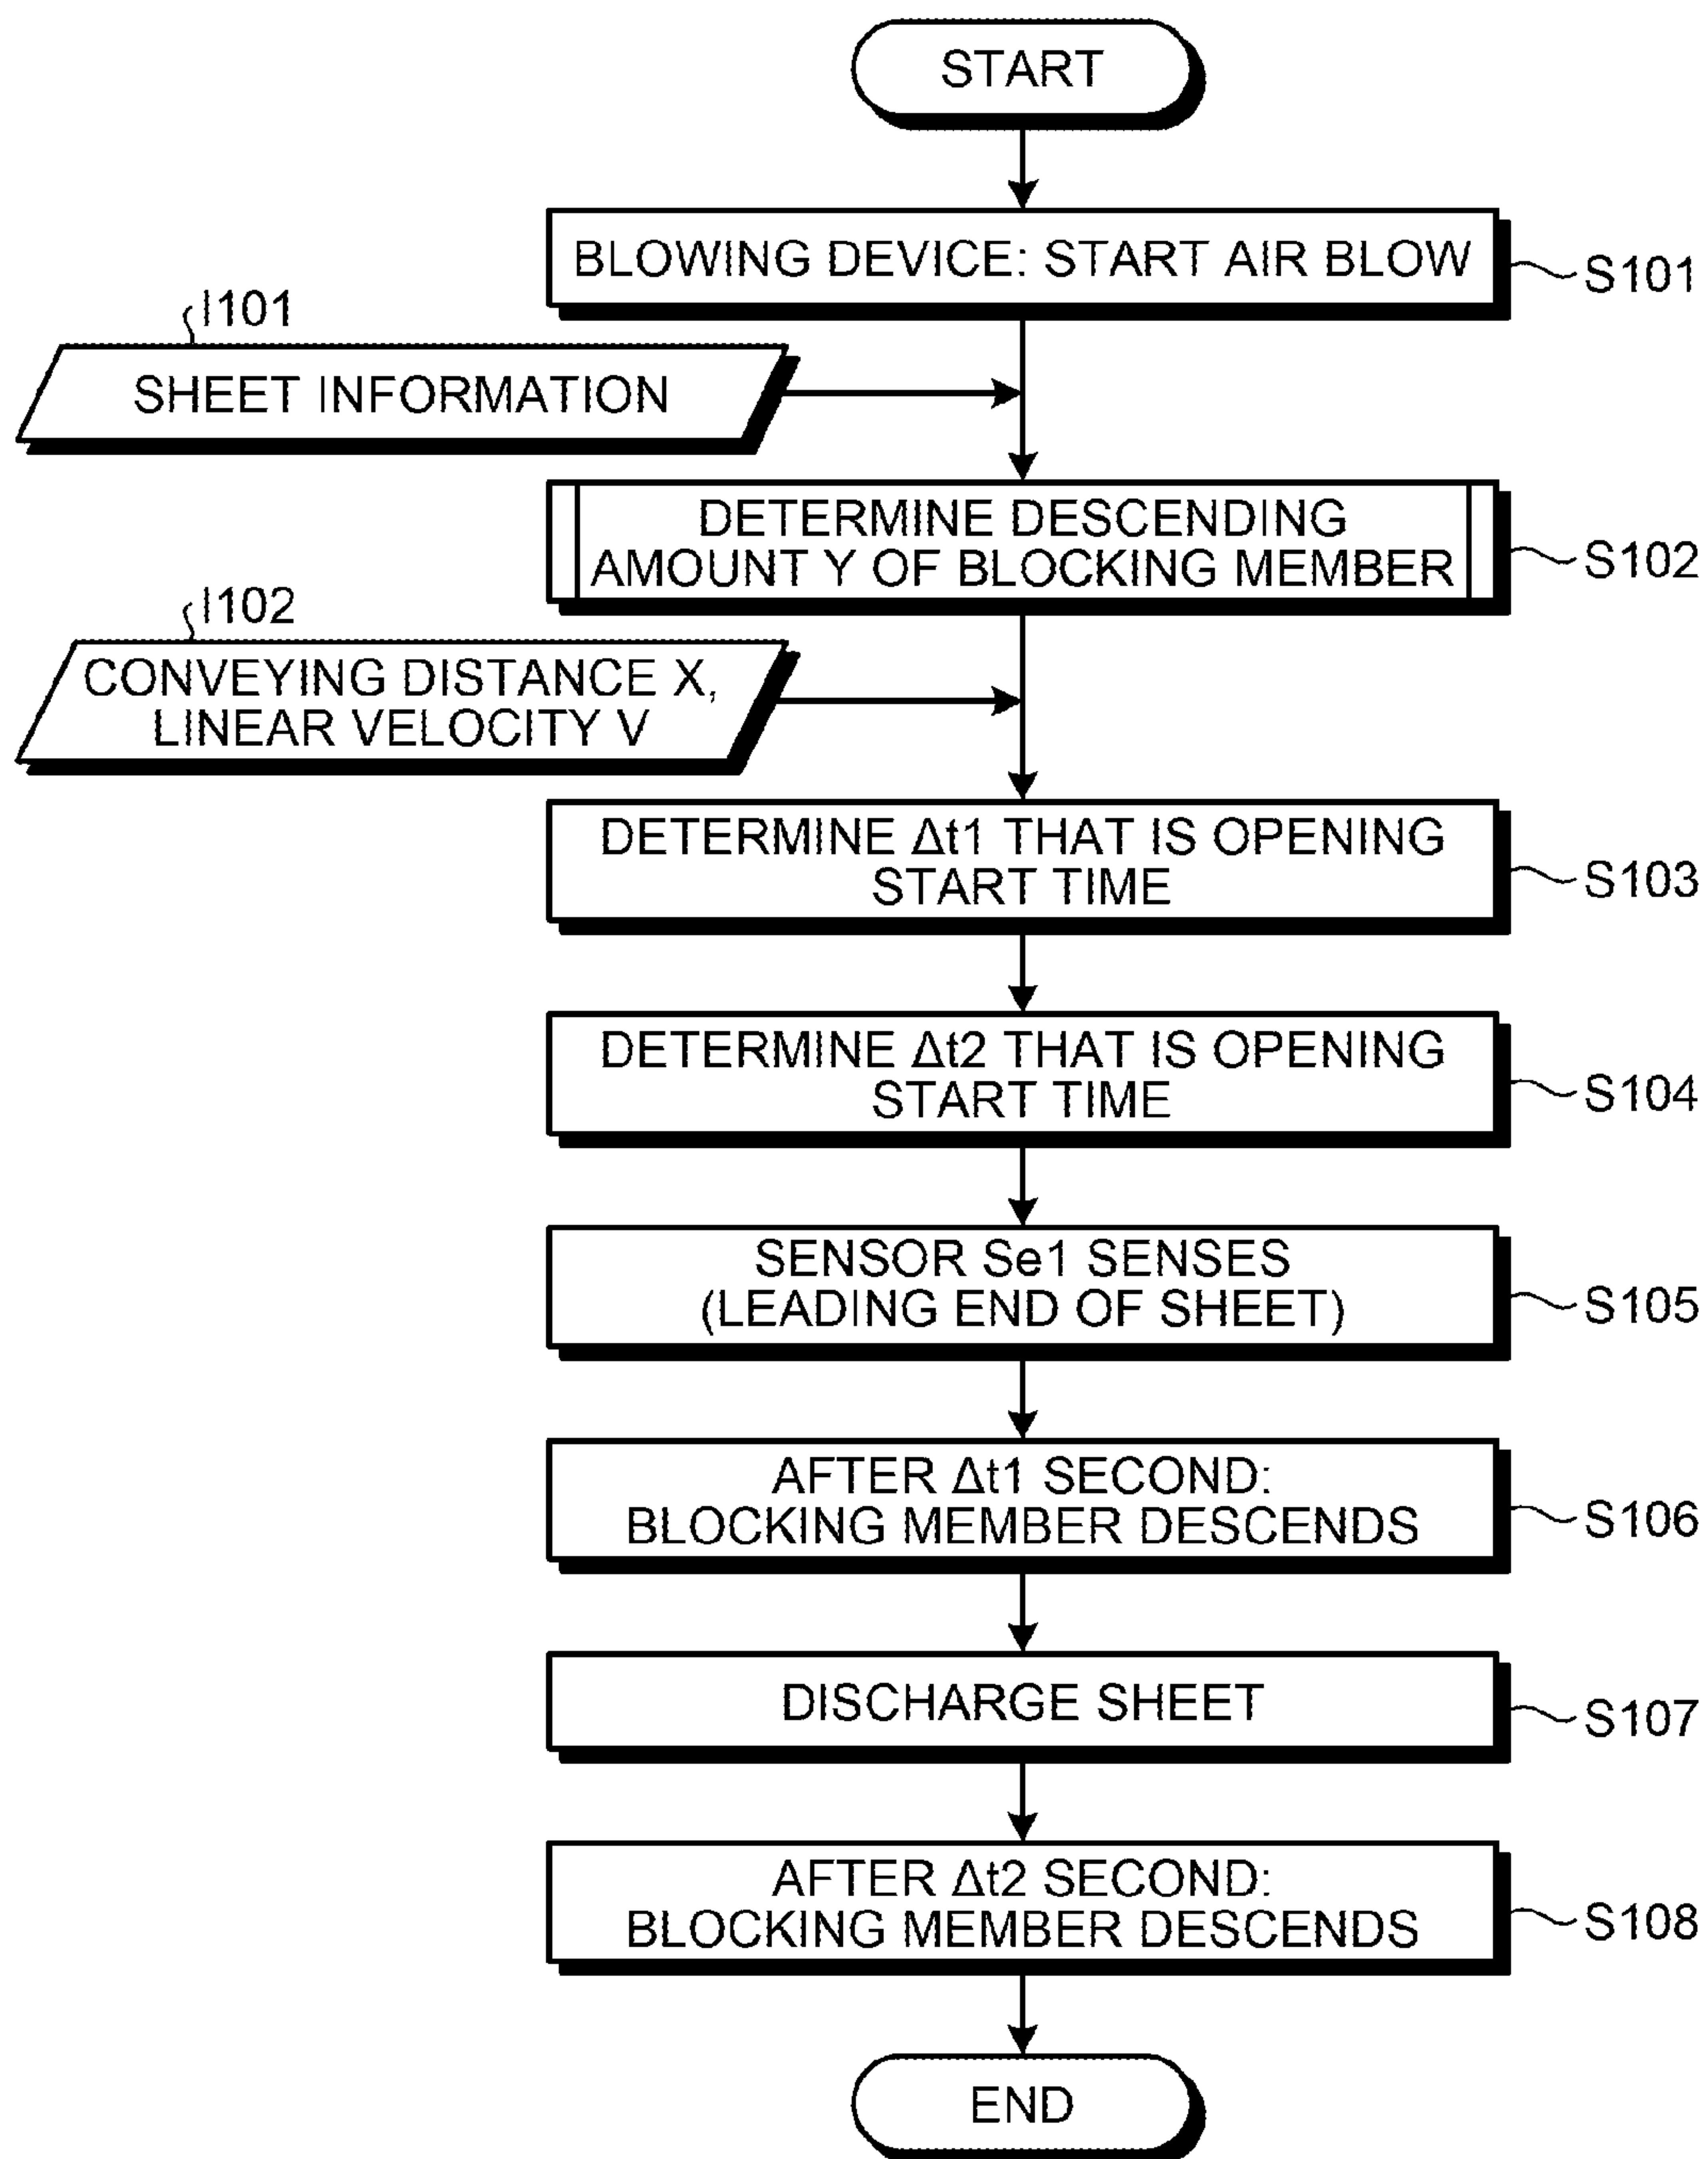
START

BLOWING DEVICE: START AIR BLOW S101

I101

SHEET INFORMATION

DETERMINE DESCENDING AMOUNT Y OF BLOCKING MEMBER S102

I102

CONVEYING DISTANCE X, LINEAR VELOCITY V

DETERMINE Δt1 THAT IS OPENING START TIME S103

DETERMINE Δt2 THAT IS OPENING START TIME S104

SENSOR Se1 SENSES (LEADING END OF SHEET) S105

AFTER Δt1 SECOND: BLOCKING MEMBER DESCENDS S106

DISCHARGE SHEET S107

AFTER Δt2 SECOND: BLOCKING MEMBER DESCENDS S108

END